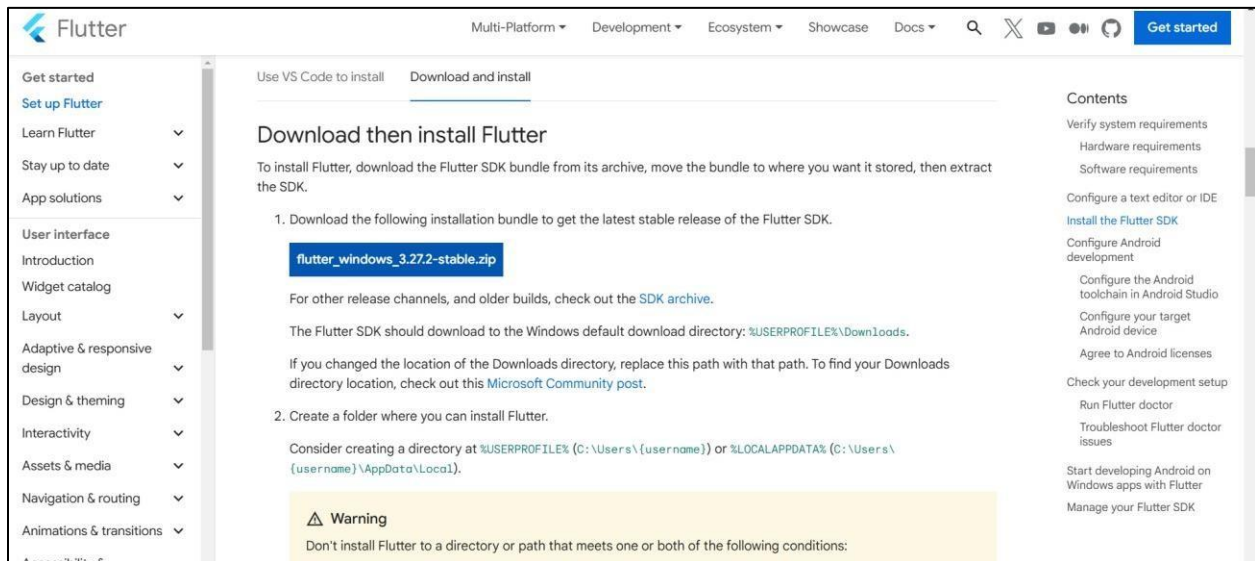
Flutter

Multi-Platform ▾ Development ▾ Ecosystem ▾ Showcase Docs ▾

Get started

Get started
Set up Flutter
Learn Flutter
Stay up to date
App solutions
User interface
Introduction
Widget catalog
Layout
Adaptive & responsive design
Design & theming
Interactivity
Assets & media
Navigation & routing
Animations & transitions

Use VS Code to install Download and install

Download then install Flutter

To install Flutter, download the Flutter SDK bundle from its archive, move the bundle to where you want it stored, then extract the SDK.

1. Download the following installation bundle to get the latest stable release of the Flutter SDK.

flutter_windows_3.27.2-stable.zip

For other release channels, and older builds, check out the SDK archive.

The Flutter SDK should download to the Windows default download directory: %USERPROFILE%\Downloads.

If you changed the location of the Downloads directory, replace this path with that path. To find your Downloads directory location, check out this Microsoft Community post.

2. Create a folder where you can install Flutter.

Consider creating a directory at %USERPROFILE% (C:\Users\{username}) or %LOCALAPPDATA% (C:\Users\{username}\AppData\Local).

⚠ Warning

Don't install Flutter to a directory or path that meets one or both of the following conditions:

Contents
Verify system requirements
Hardware requirements
Software requirements
Configure a text editor or IDE
Install the Flutter SDK
Configure Android development
Configure the Android toolchain in Android Studio
Configure your target Android device
Agree to Android licenses
Check your development setup
Run Flutter doctor
Troubleshoot Flutter doctor issues
Start developing Android on Windows apps with Flutter
Manage your Flutter SDK